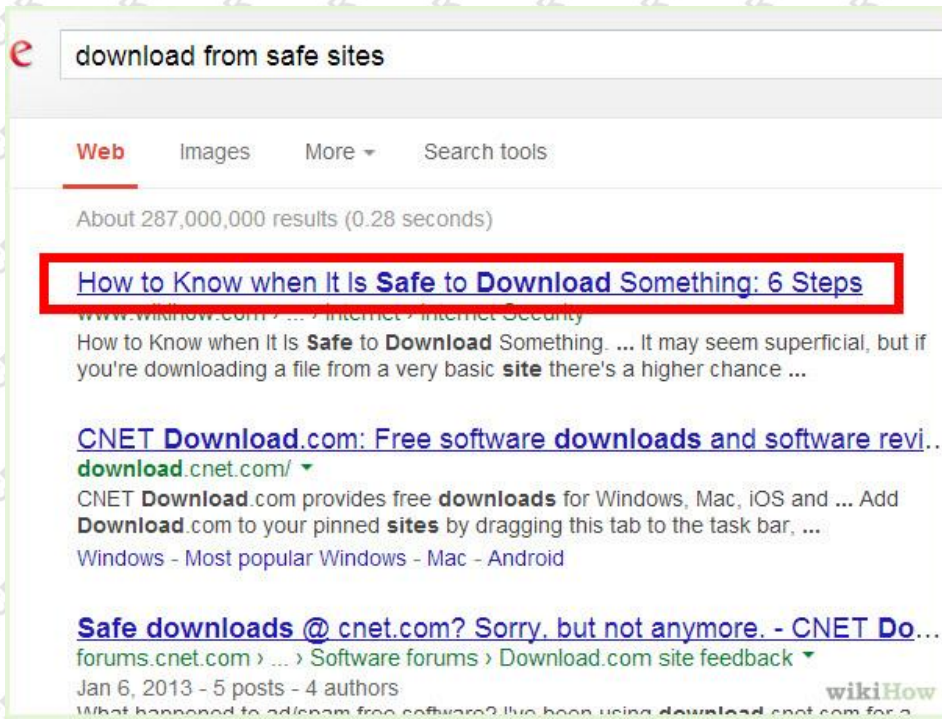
e

download from safe sites

Web Images More Search tools

About 287,000,000 results (0.28 seconds)

How to Know when It Is Safe to Download Something: 6 Steps
www.wikihow.com › ... › Internet › Internet Security
How to Know when It Is Safe to Download Something. ... It may seem superficial, but if you're downloading a file from a very basic site there's a higher chance ...

CNET Download.com: Free software downloads and software revi...
download.cnet.com/
CNET Download.com provides free downloads for Windows, Mac, iOS and ... Add Download.com to your pinned sites by dragging this tab to the task bar, ...
Windows - Most popular Windows - Mac - Android

Safe downloads @ cnet.com? Sorry, but not anymore. - CNET Do...
forums.cnet.com › ... › Software forums › Download.com site feedback
Jan 6, 2013 - 5 posts - 4 authors
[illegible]

wikiHow